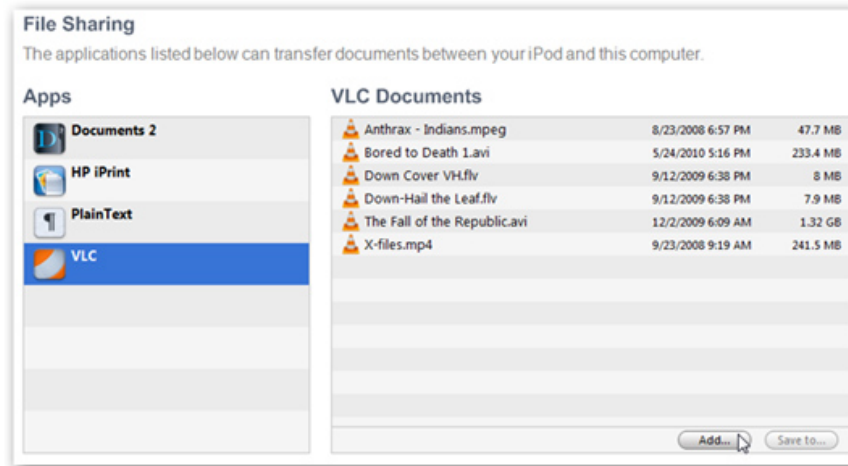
File Sharing

The applications listed below can transfer documents between your iPod and this computer.

Apps

Documents 2

HP iPrint

PlainText

VLC

VLC Documents

| | | |
|---|---|---|
| Anthrax - Indians.mpeg | 8/23/2008 6:57 PM | 47.7 MB |
| Bored to Death 1.avi | 5/24/2010 5:16 PM | 233.4 MB |
| Down Cover VH.flv | 9/12/2009 6:38 PM | 8 MB |
| Down-Hail the Leaf.flv | 9/12/2009 6:38 PM | 7.9 MB |
| The Fall of the Republic.avi | 12/2/2009 6:09 AM | 1.32 GB |
| X-files.mp4 | 9/23/2008 9:19 AM | 241.5 MB |

Add...

Save to...